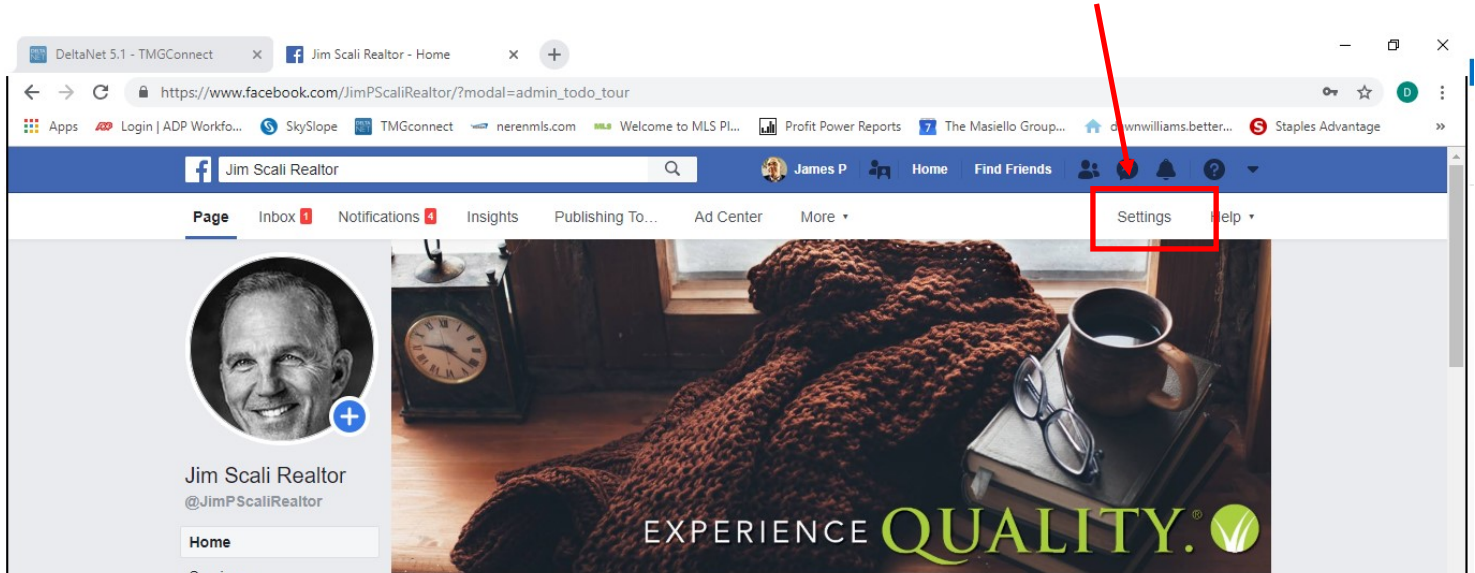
DeltaNet 5.1 - TMGConnect
Jim Scali Realtor - Home

https://www.facebook.com/JimPScaliRealtor/?modal=admin_todo_tour

D

Apps Login | ADP Workfo... SkySlope TMGconnect nerenmls.com Welcome to MLS Pl... Profit Power Reports The Masiello Group... d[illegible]wnwilliams.better... Staples Advantage »

Jim Scali Realtor

James P Home Find Friends

Page Inbox 1 Notifications 4 Insights Publishing To... Ad Center More ▾ Settings Help ▾

Jim Scali Realtor
@JimPScaliRealtor

Home

EXPERIENCE QUALITY.®